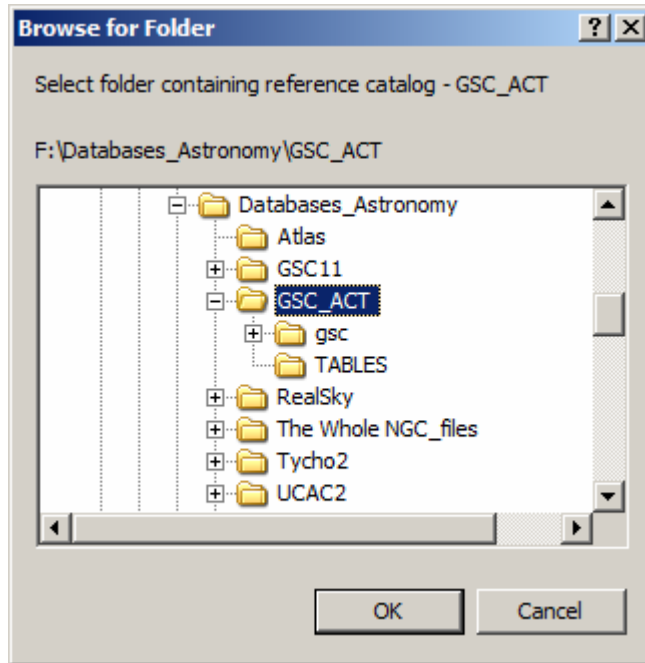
Browse for Folder ? X

Select folder containing reference catalog - GSC_ACT

F:\Databases_Astronomy\GSC_ACT

Databases_Astronomy
Atlas
GSC11
GSC_ACT
gsc
TABLES
RealSky
The Whole NGC_files
Tycho2
UCAC2

OK
Cancel